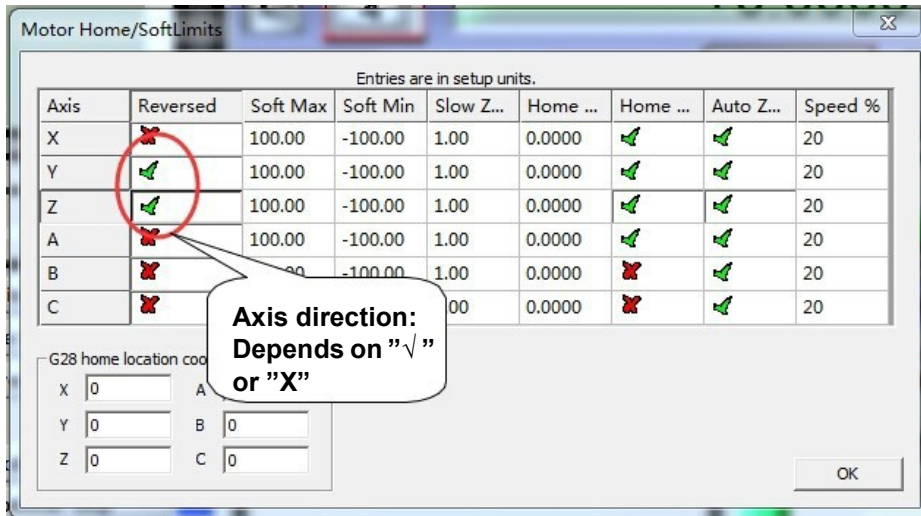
Motor Home/SoftLimits

Entries are in setup units.

| Axis | Reversed | Soft Max | Soft Min | Slow Z... | Home ... | Home ... | Auto Z... | Speed % |
|---|---|---|---|---|---|---|---|---|
| X |  | 100.00 | -100.00 | 1.00 | 0.0000 |  |  | 20 |
| Y |  | 100.00 | -100.00 | 1.00 | 0.0000 |  |  | 20 |
| Z |  | 100.00 | -100.00 | 1.00 | 0.0000 |  |  | 20 |
| A |  | 100.00 | -100.00 | 1.00 | 0.0000 |  |  | 20 |
| B |  | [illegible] | -100.00 | 1.00 | 0.0000 |  |  | 20 |
| C |  | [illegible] | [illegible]00 | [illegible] | 0.0000 |  |  | 20 |

Axis direction: Depends on "√" or "X"

G28 home location coo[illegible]
X 0
Y 0
Z 0
A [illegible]
B 0
C 0

OK